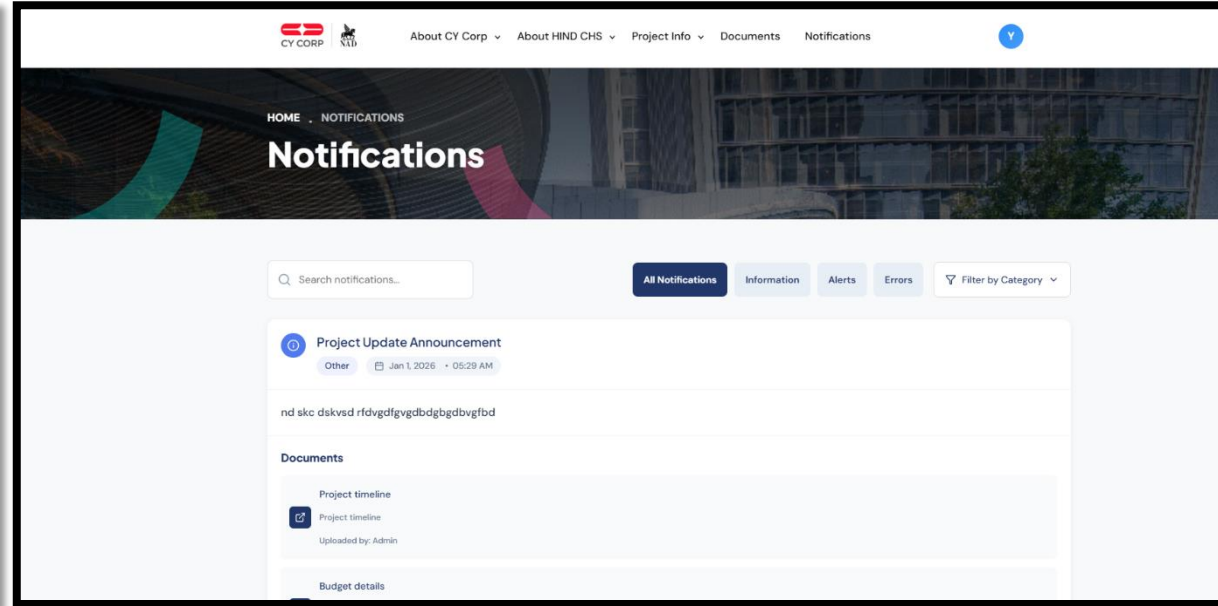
CY CORP NAD

About CY Corp ⌄ About HIND CHS ⌄ Project Info ⌄ Documents Notifications

Y

HOME . NOTIFICATIONS

Notifications

Search notifications...

All Notifications Information Alerts Errors Filter by Category ⌄

Project Update Announcement

Other Jan 1, 2026 • 05:29 AM

nd skc dskvsd rfdvgdfgvgdbdgbgdbvgfbd

Documents

Project timeline

Project timeline

Uploaded by: Admin

Budget details